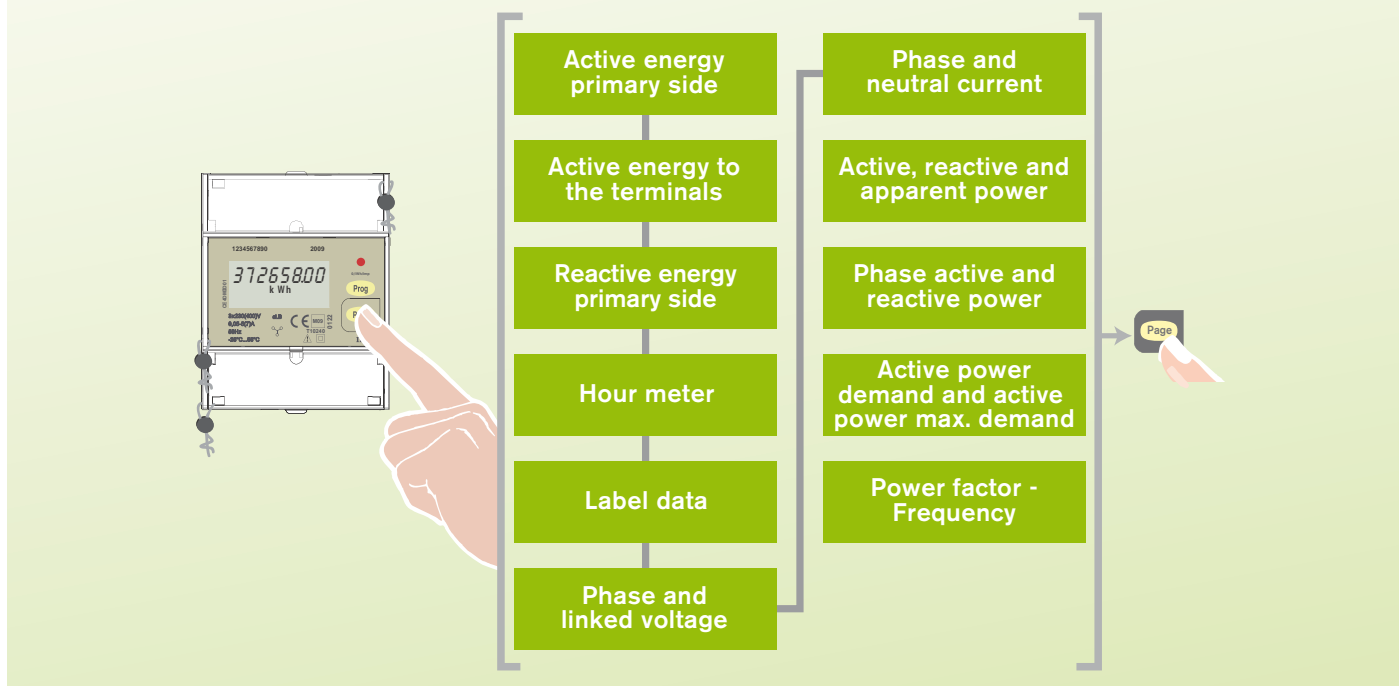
1234567890
2009
37265800
kWh
Prog
P
3x230(400)V
0,05-5(?)A
50Hz
-25°C...55°C
CE
0122
T10240

Active energy primary side

Active energy to the terminals

Reactive energy primary side

Hour meter

Label data

Phase and linked voltage

Phase and neutral current

Active, reactive and apparent power

Phase active and reactive power

Active power demand and active power max. demand

Power factor - Frequency

Page